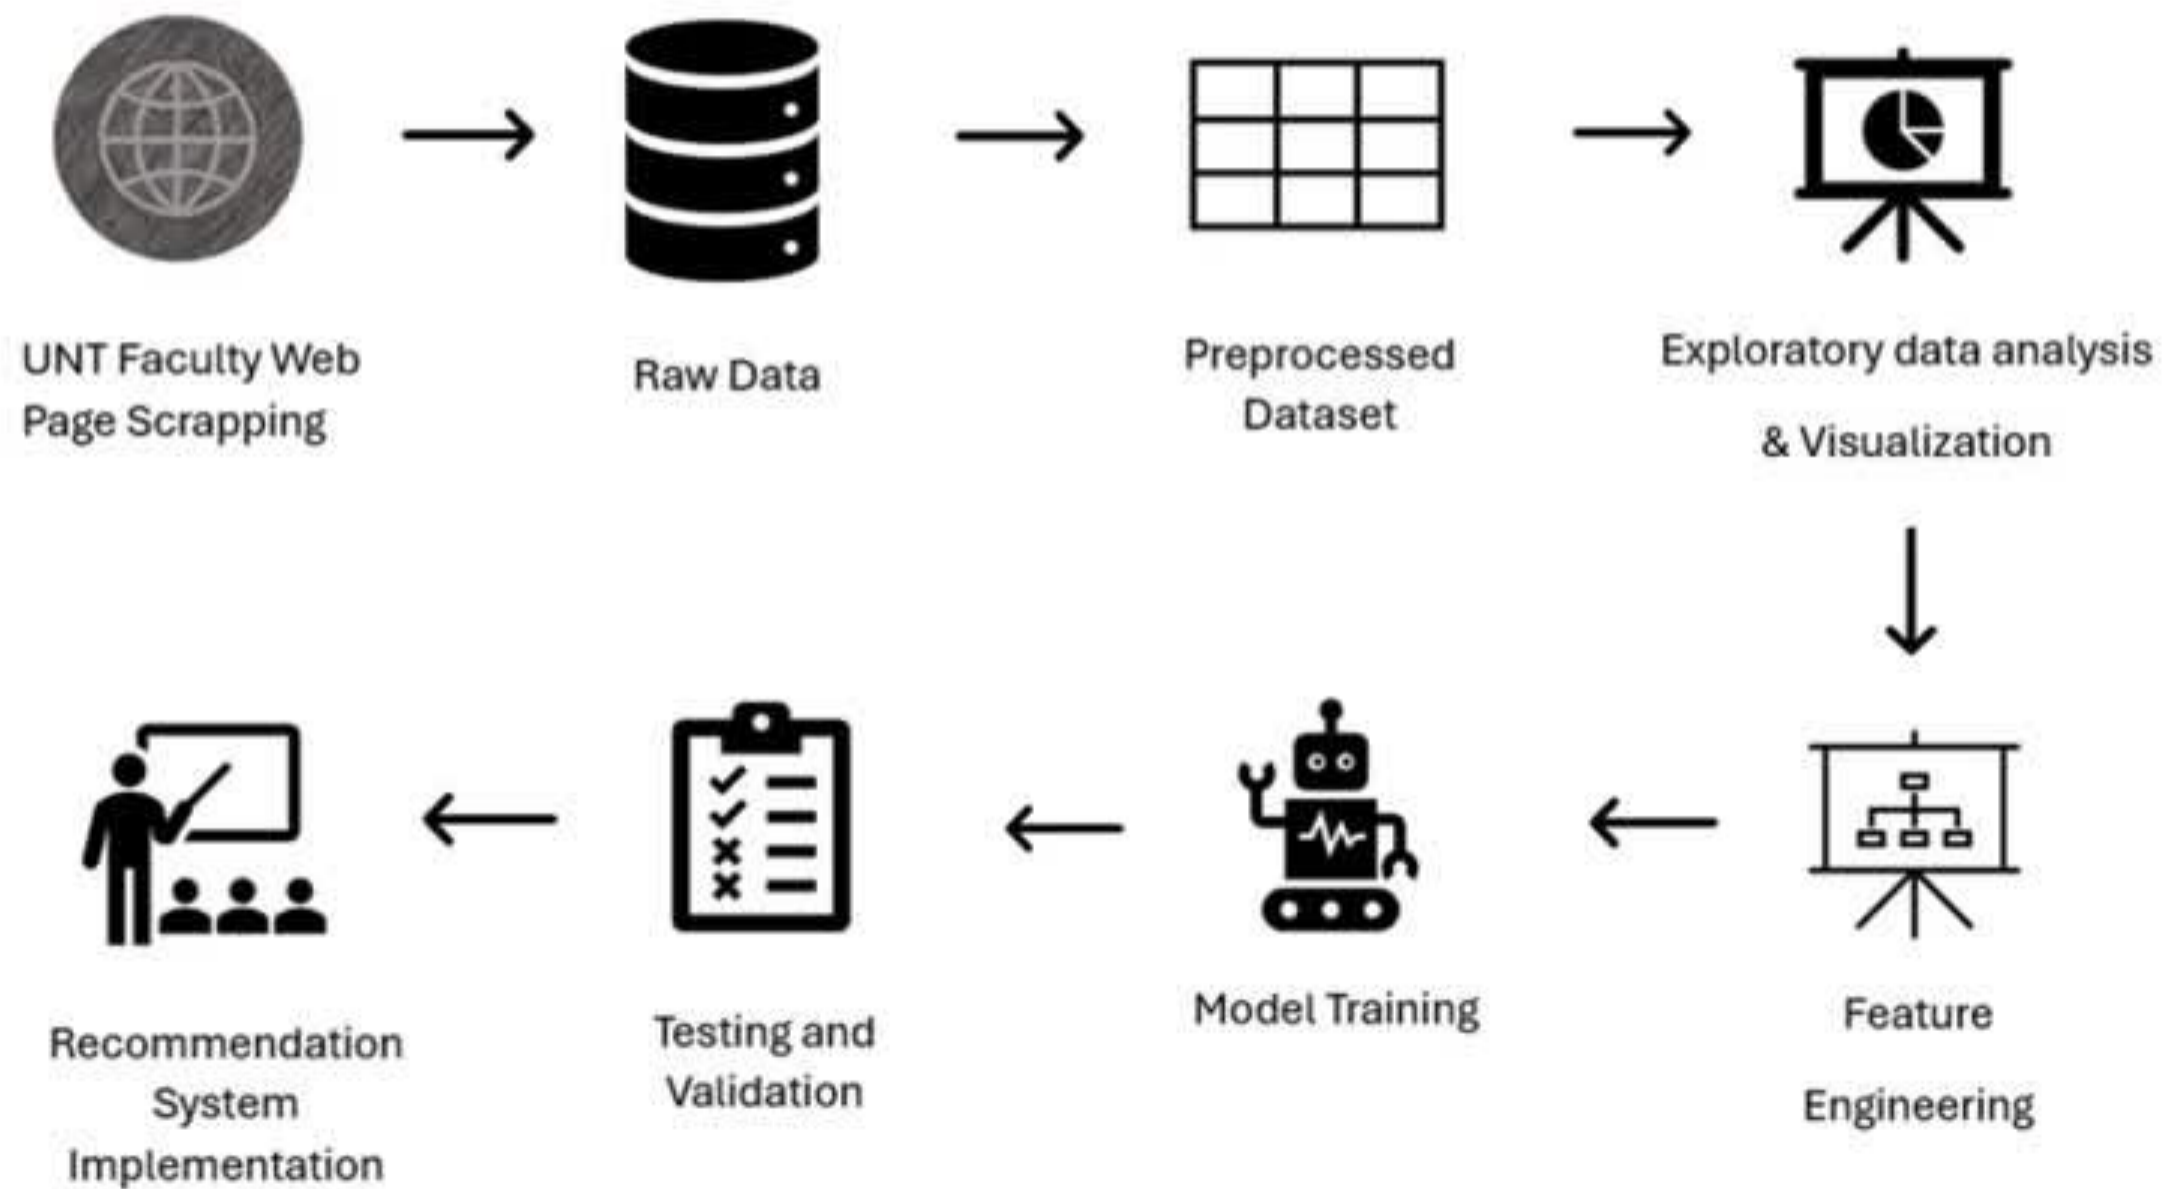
UNT Faculty Web Page Scrapping

Raw Data

Preprocessed Dataset

Exploratory data analysis & Visualization

Feature Engineering

Model Training

Testing and Validation

Recommendation System Implementation